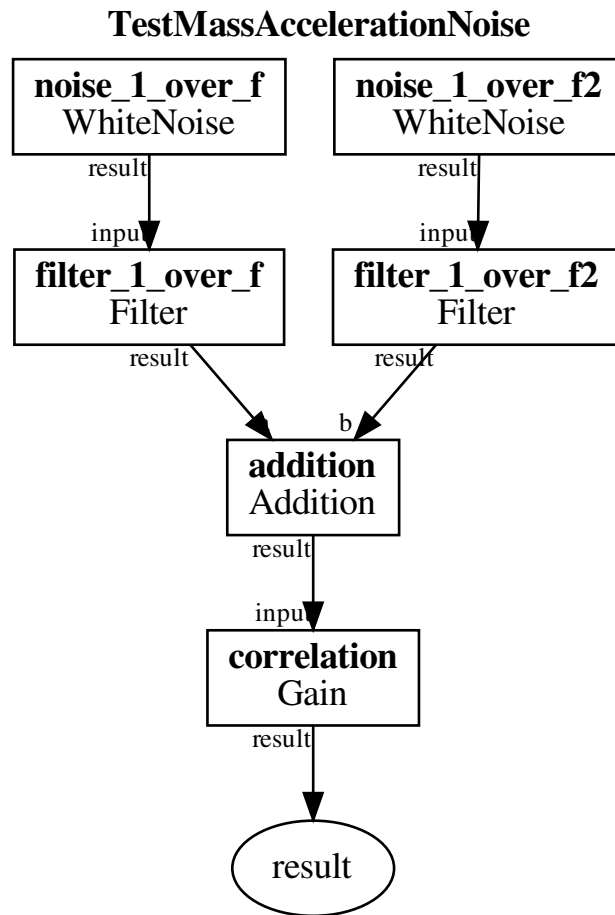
TestMassAccelerationNoise

noise_1_over_f
WhiteNoise

noise_1_over_f2
WhiteNoise

result

result

input

input

filter_1_over_f
Filter

filter_1_over_f2
Filter

result

result

b

addition
Addition

result

input

correlation
Gain

result

result